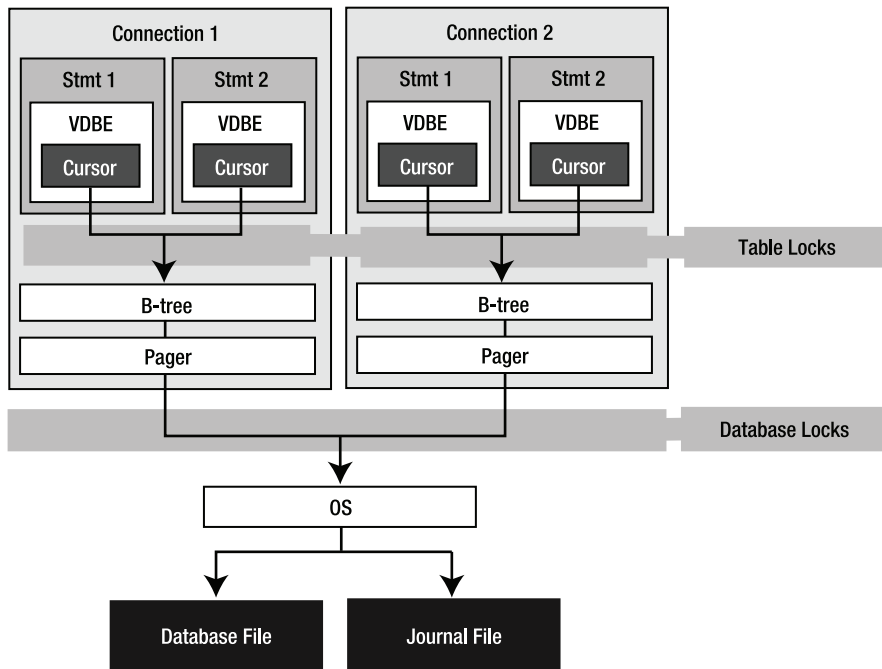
Connection 1

Stmt 1

VDBE

Cursor

Stmt 2

VDBE

Cursor

Connection 2

Stmt 1

VDBE

Cursor

Stmt 2

VDBE

Cursor

Table Locks

B-tree

Pager

B-tree

Pager

Database Locks

OS

Database File

Journal File